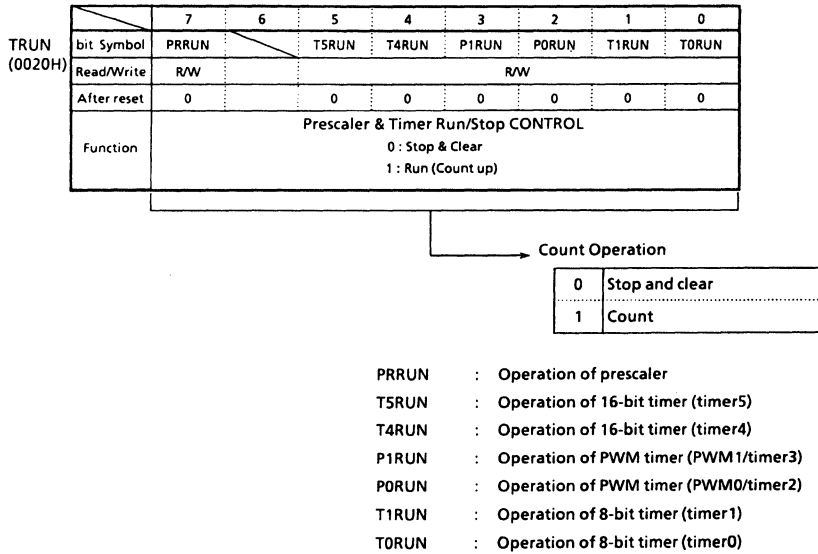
TRUN (0020H)

| | 7 | 6 | 5 | 4 | 3 | 2 | 1 | 0 |
|---|---|---|---|---|---|---|---|---|
| bit Symbol | PRRUN | | T5RUN | T4RUN | P1RUN | P0RUN | T1RUN | T0RUN |
| Read/Write | R/W | | R/W | | | | | |
| After reset | 0 | | 0 | 0 | 0 | 0 | 0 | 0 |
| Function | Prescaler & Timer Run/Stop CONTROL 0 : Stop & Clear 1 : Run (Count up) | | | | | | | |

Count Operation

| 0 | Stop and clear |
|---|---|
| 1 | Count |

PRRUN : Operation of prescaler
T5RUN : Operation of 16-bit timer (timer5)
T4RUN : Operation of 16-bit timer (timer4)
P1RUN : Operation of PWM timer (PWM1/timer3)
P0RUN : Operation of PWM timer (PWM0/timer2)
T1RUN : Operation of 8-bit timer (timer1)
T0RUN : Operation of 8-bit timer (timer0)